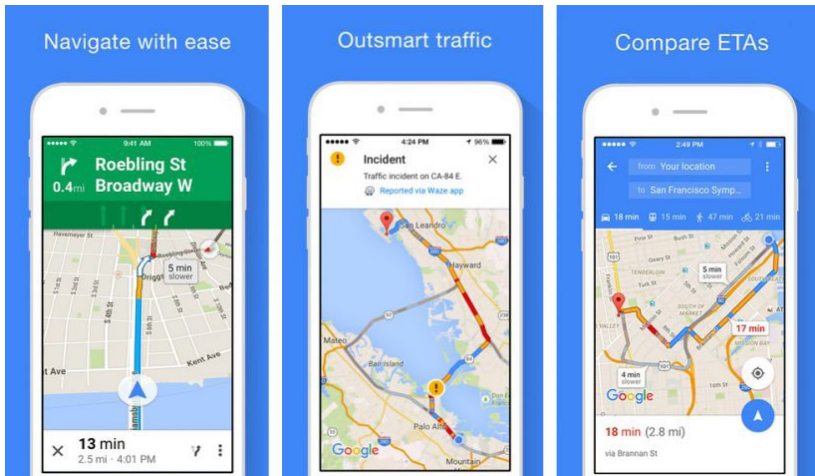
Navigate with ease

9:41 AM 100%

Roebling St

0.4 mi Broadway W

Havemeyer St

5 min slower

Kent Ave

t Ave

13 min

2.5 mi · 4:01 PM

Outsmart traffic

4:24 PM 96%

Incident

Traffic incident on CA-84 E.

Reported via Waze app

San Leandro

Hayward

Mateo

Palo Alto

Google

Compare ETAs

2:49 PM

from Your location

to San Francisco Symp...

18 min 15 min 47 min 21 min

5 min slower

17 min

4 min slower

Google

18 min (2.8 mi)

via Brannan St